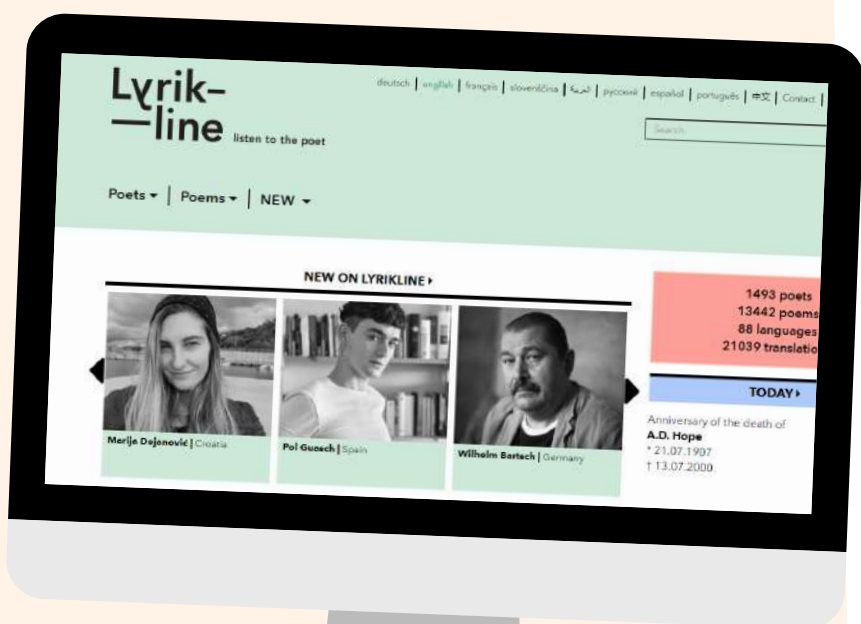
Lyrik–
—line listen to the poet

deutsch | english | français | slovenčina | العربية | русский | español | português | 中文 | Contact |

Search

Poets ▾ | Poems ▾ | NEW ▾

NEW ON LYRIKLINE ▸

Marija Dejanović | Croatia

Pol Guasch | Spain

Wilhelm Bartsch | Germany

1493 poets
13442 poems
88 languages
21039 translatio

TODAY ▸

Anniversary of the death of
A.D. Hope
* 21.07.1907
† 13.07.2000